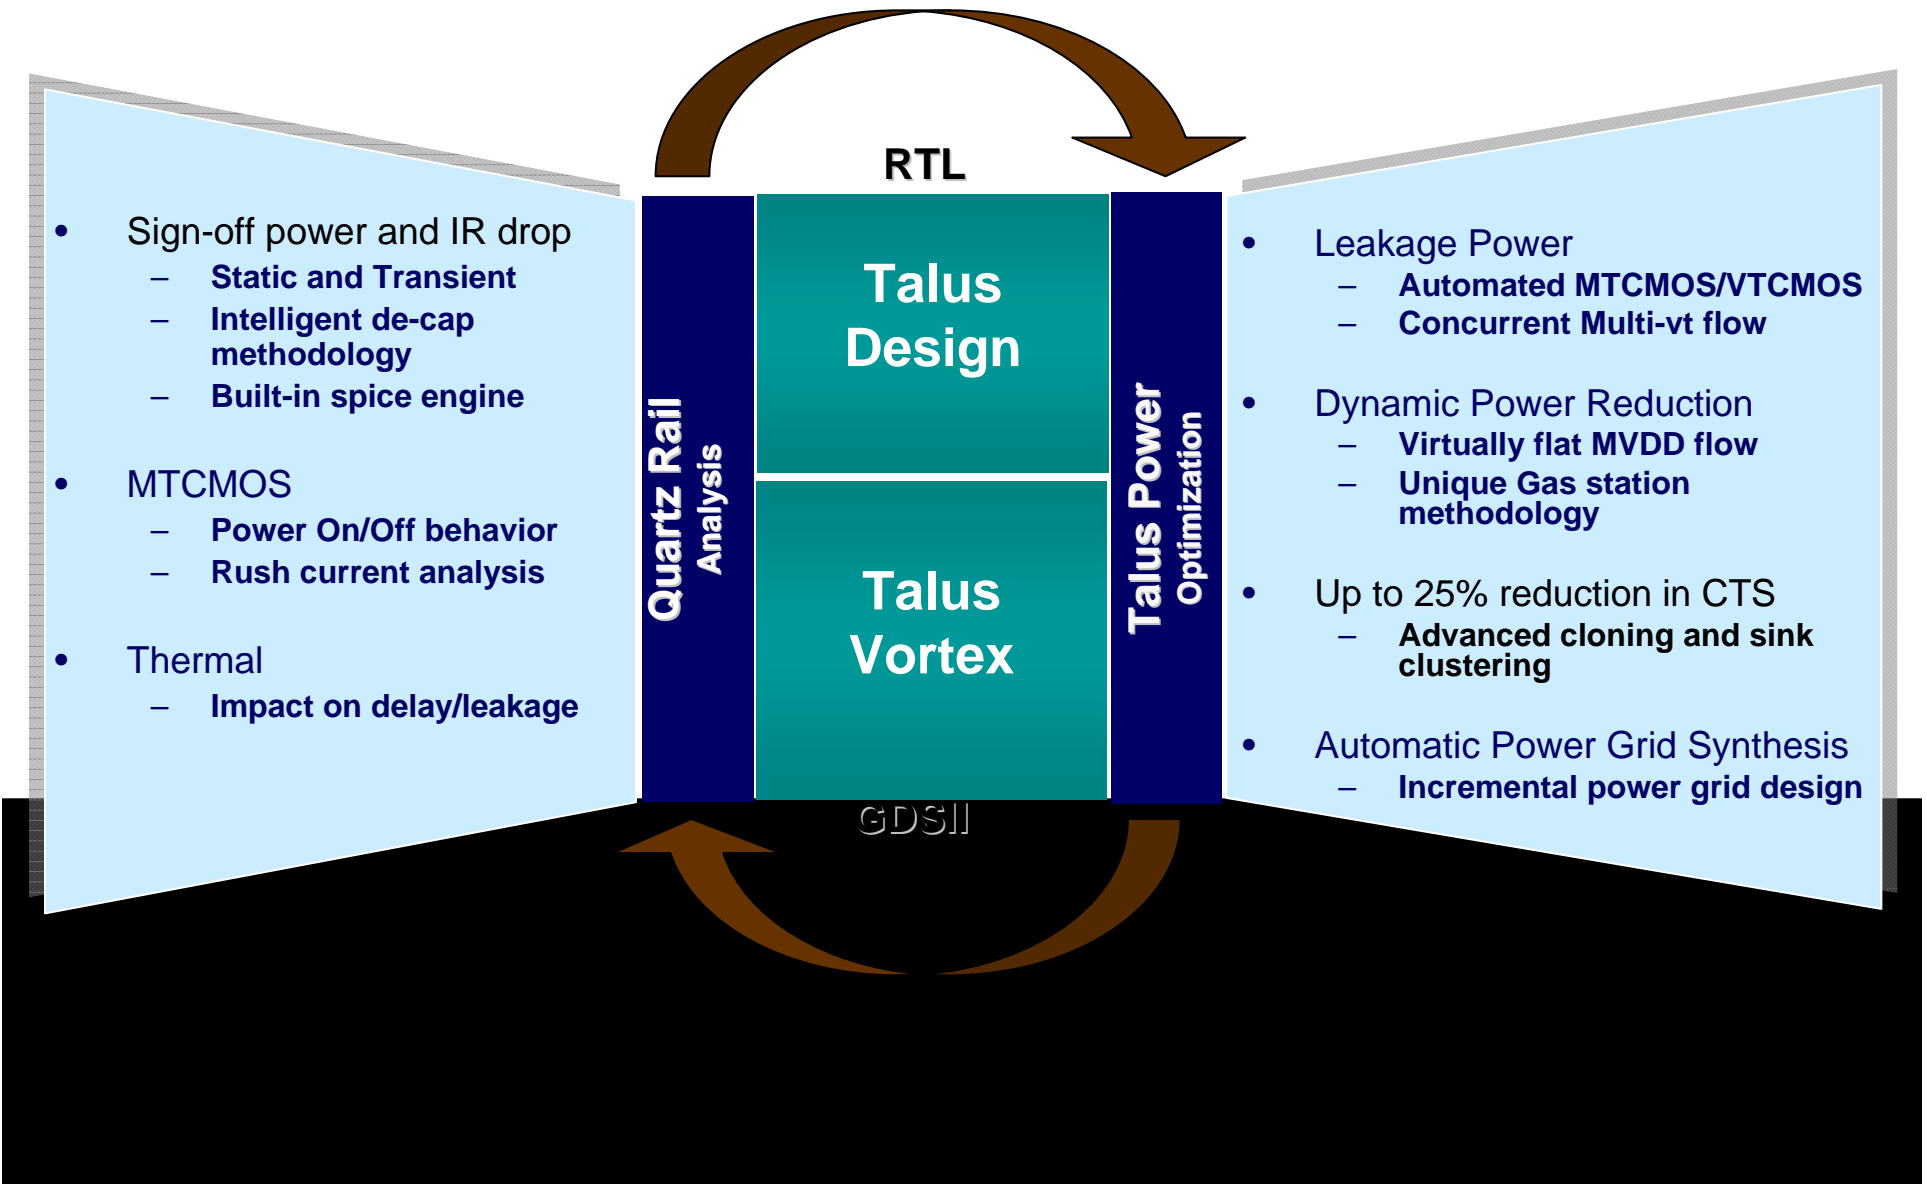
RTL

- Sign-off power and IR drop
  - Static and Transient
  - Intelligent de-cap methodology
  - Built-in spice engine
- MTCMOS
  - Power On/Off behavior
  - Rush current analysis
- Thermal
  - Impact on delay/leakage

Quartz Rail Analysis

Talus Design

Talus Vortex

Talus Power Optimization

- Leakage Power
  - Automated MTCMOS/VTCMOS
  - Concurrent Multi-vt flow
- Dynamic Power Reduction
  - Virtually flat MVDD flow
  - Unique Gas station methodology
- Up to 25% reduction in CTS
  - Advanced cloning and sink clustering
- Automatic Power Grid Synthesis
  - Incremental power grid design

GDSII